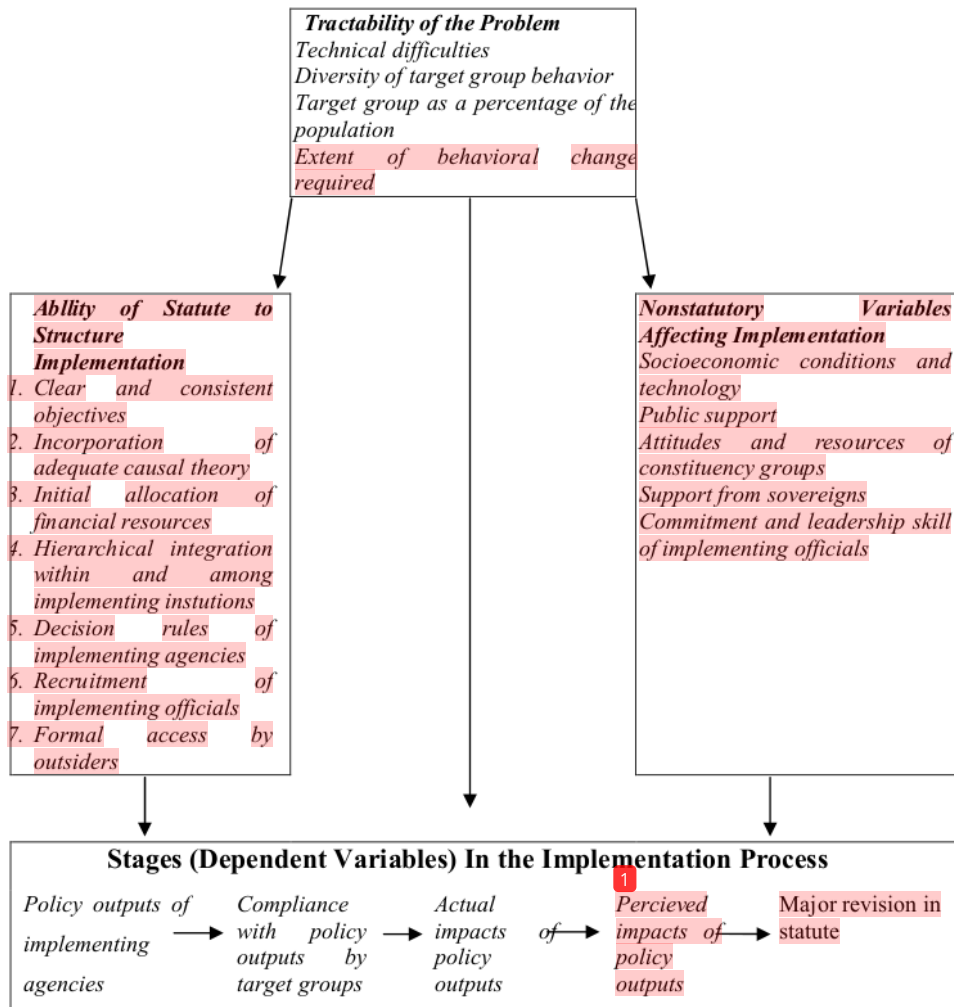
Tractability of the Problem
Technical difficulties
Diversity of target group behavior
Target group as a percentage of the population
Extent of behavioral change required

Abllity of Statute to Structure Implementation
1. Clear and consistent objectives
2. Incorporation of adequate causal theory
3. Initial allocation of financial resources
4. Hierarchical integration within and among implementing instutions
5. Decision rules of implementing agencies
6. Recruitment of implementing officials
7. Formal access by outsiders

Nonstatutory Variables Affecting Implementation
Socioeconomic conditions and technology
Public support
Attitudes and resources of constituency groups
Support from sovereigns
Commitment and leadership skill of implementing officials

Stages (Dependent Variables) In the Implementation Process
Policy outputs of implementing agencies → Compliance with policy outputs by target groups → Actual impacts of policy outputs → Percieved impacts of policy outputs → Major revision in statute

1